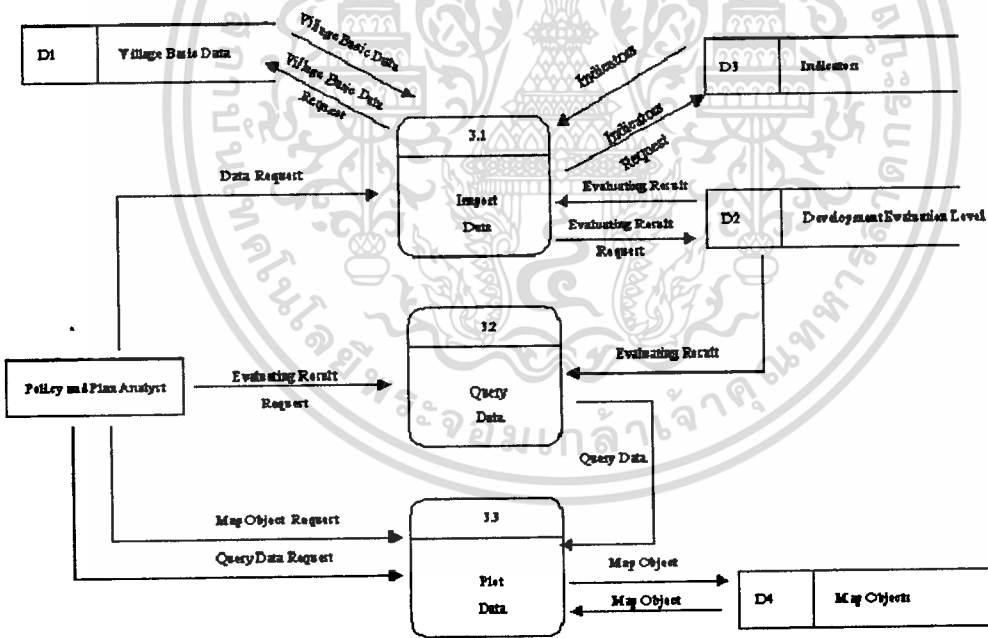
D1 Village Basic Data

Village Basic Data

Village Basic Data Request

Indicators

D3 Indicators

Indicators Request

3.1

Import Data

Data Request

Evaluating Result

Evaluating Result Request

D2 Development Evaluation Level

3.2

Query Data

Evaluating Result

Policy and Plan Analyst

Evaluating Result Request

Query Data

3.3

Map Object Request

Query Data Request

Plot Data

Map Object

Map Object

D4 Map Objects